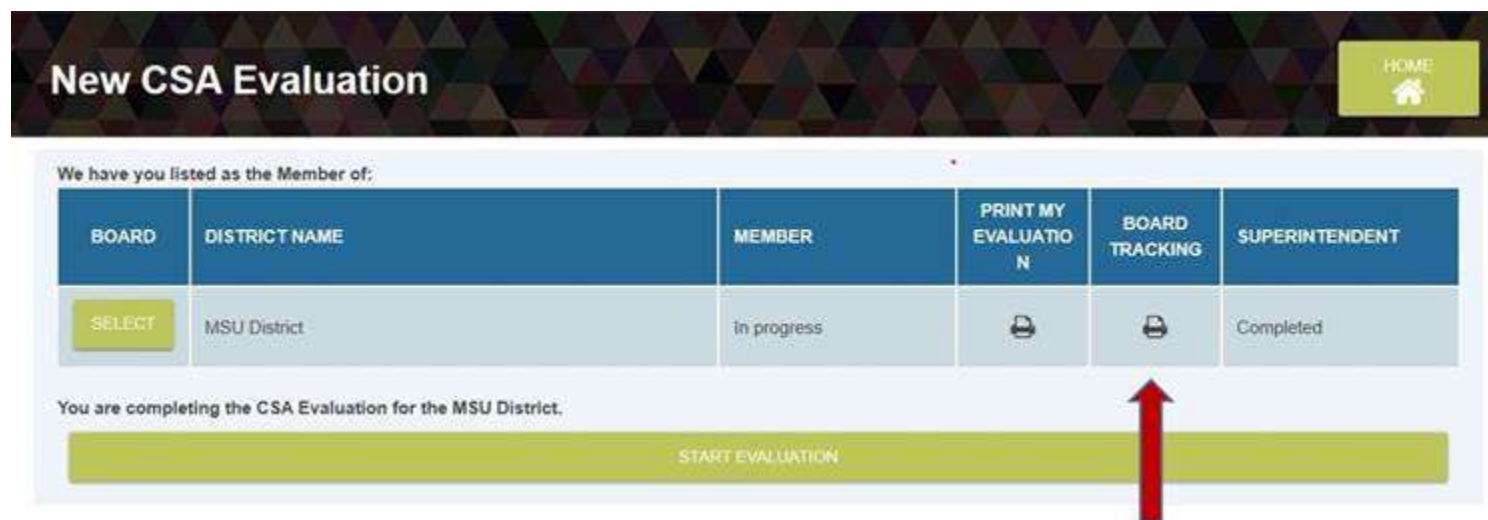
New CSA Evaluation

HOME

We have you listed as the Member of:

| BOARD | DISTRICT NAME | MEMBER | PRINT MY EVALUATION | BOARD TRACKING | SUPERINTENDENT |
|---|---|---|---|---|---|
| SELECT | MSU District | In progress | | | Completed |

You are completing the CSA Evaluation for the MSU District.

START EVALUATION